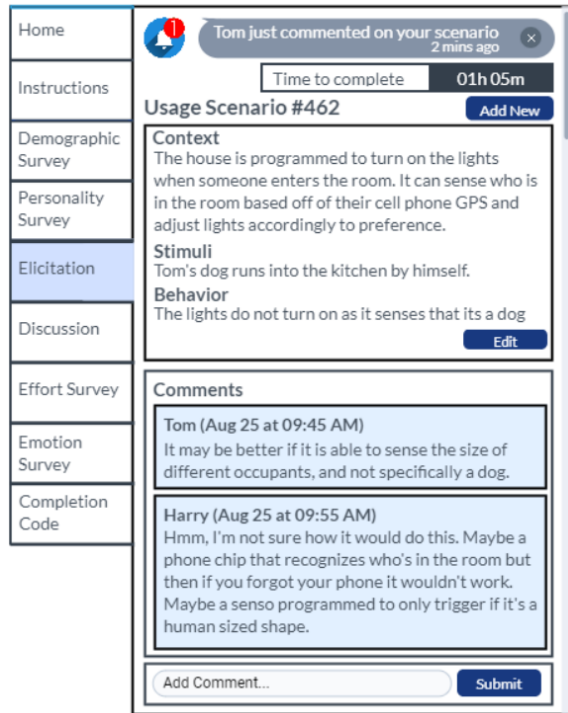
Home

Instructions

Demographic Survey

Personality Survey

Elicitation

Discussion

Effort Survey

Emotion Survey

Completion Code

1

Tom just commented on your scenario
2 mins ago

Time to complete 01h 05m

Usage Scenario #462

Add New

Context
The house is programmed to turn on the lights when someone enters the room. It can sense who is in the room based off of their cell phone GPS and adjust lights accordingly to preference.

Stimuli
Tom's dog runs into the kitchen by himself.

Behavior
The lights do not turn on as it senses that its a dog

Edit

Comments

Tom (Aug 25 at 09:45 AM)
It may be better if it is able to sense the size of different occupants, and not specifically a dog.

Harry (Aug 25 at 09:55 AM)
Hmm, I'm not sure how it would do this. Maybe a phone chip that recognizes who's in the room but then if you forgot your phone it wouldn't work. Maybe a senso programmed to only trigger if it's a human sized shape.

Add Comment...

Submit